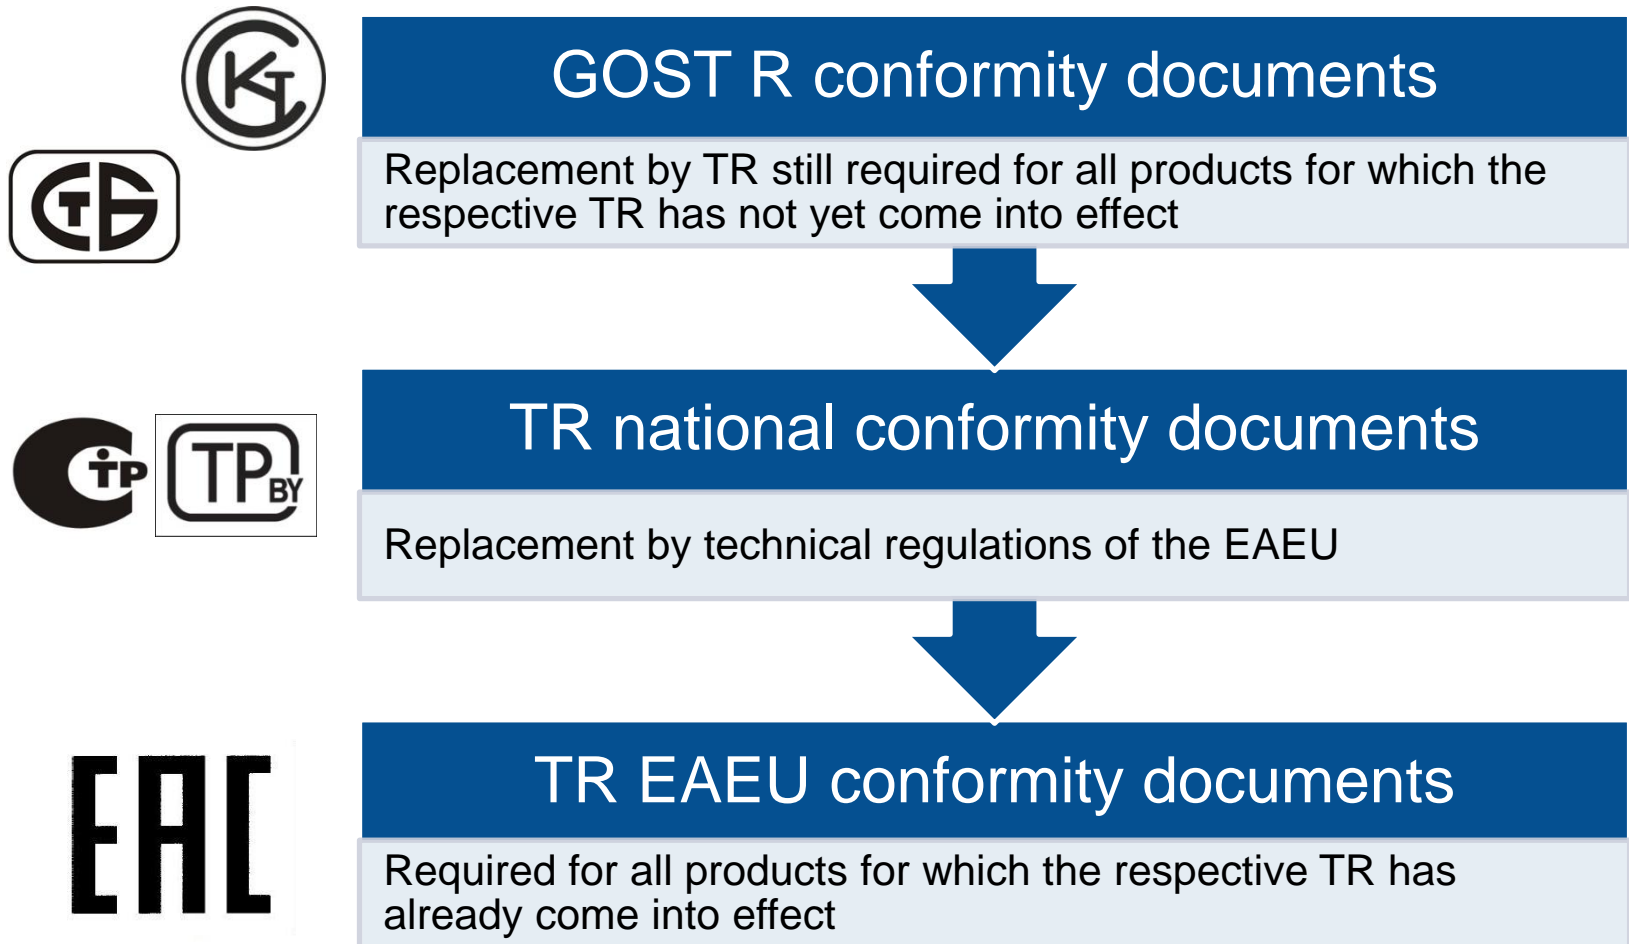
GOST R conformity documents

Replacement by TR still required for all products for which the respective TR has not yet come into effect

TR national conformity documents

TP BY

Replacement by technical regulations of the EAEU

TR EAEU conformity documents

EAC

Required for all products for which the respective TR has already come into effect